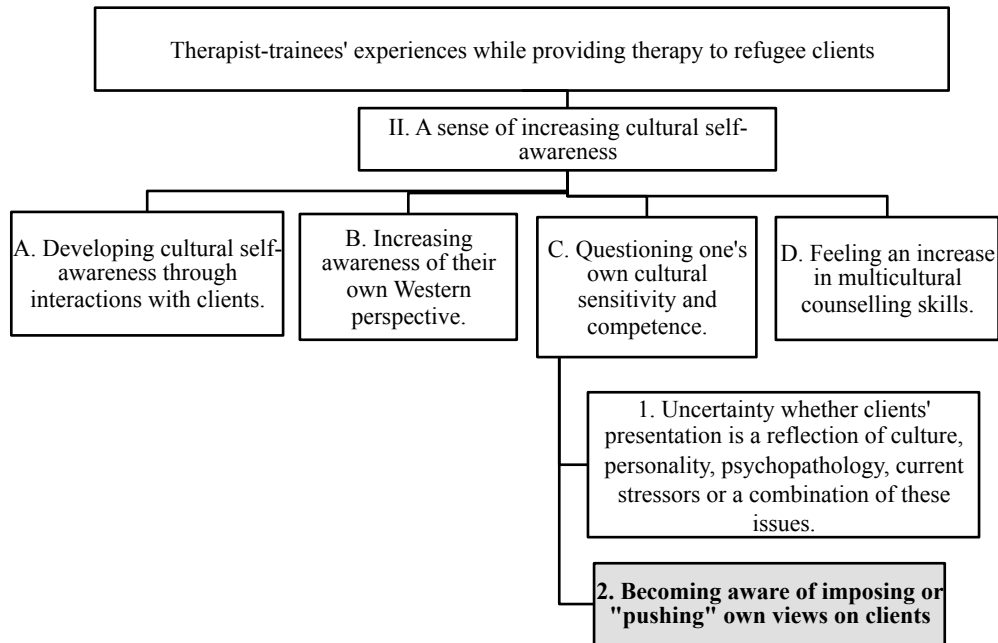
Therapist-trainees' experiences while providing therapy to refugee clients

II. A sense of increasing cultural self-awareness

A. Developing cultural self-awareness through interactions with clients.

B. Increasing awareness of their own Western perspective.

C. Questioning one's own cultural sensitivity and competence.

D. Feeling an increase in multicultural counselling skills.

1. Uncertainty whether clients' presentation is a reflection of culture, personality, psychopathology, current stressors or a combination of these issues.

**2. Becoming aware of imposing or "pushing" own views on clients**